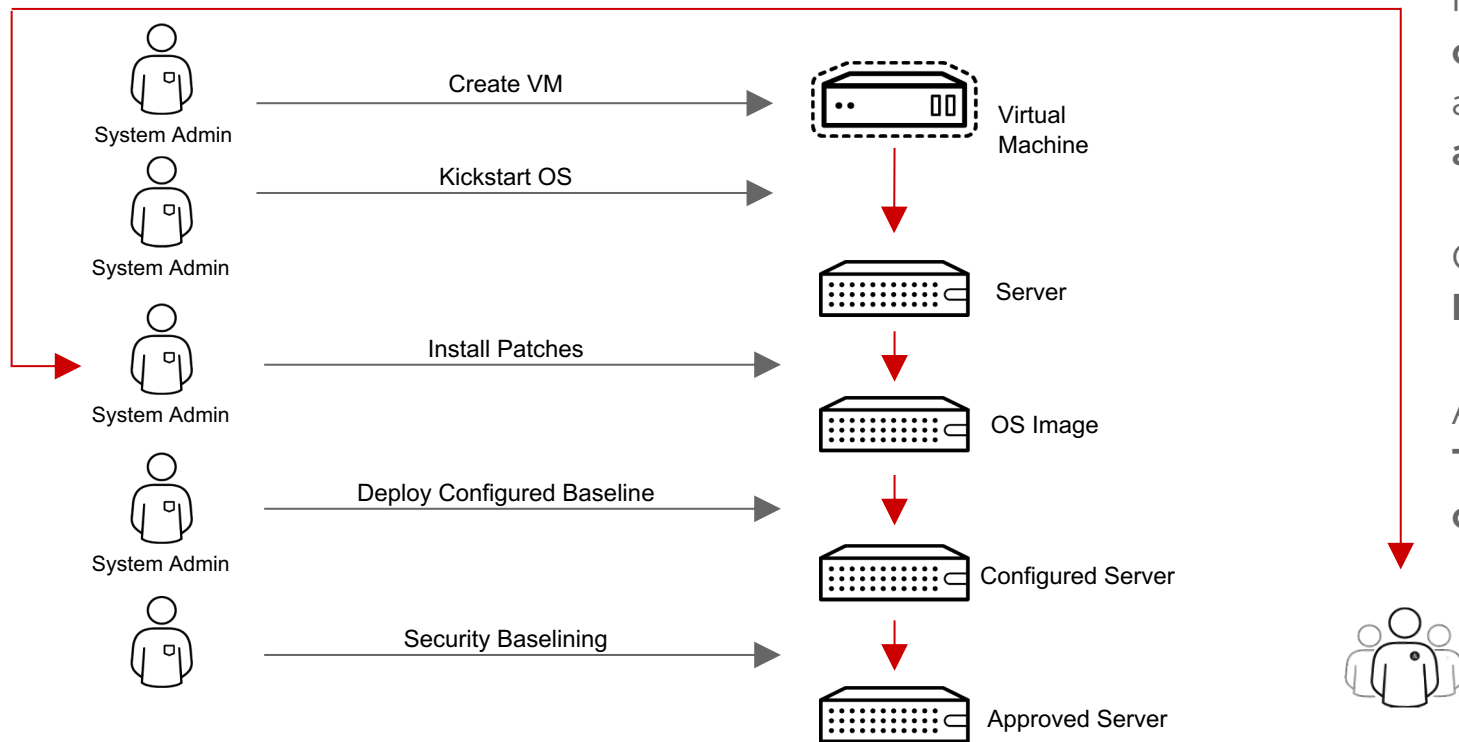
System Admin

Create VM

Virtual Machine

System Admin

Kickstart OS

Server

System Admin

Install Patches

OS Image

System Admin

Deploy Configured Baseline

Configured Server

Security Baselining

Approved Server

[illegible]